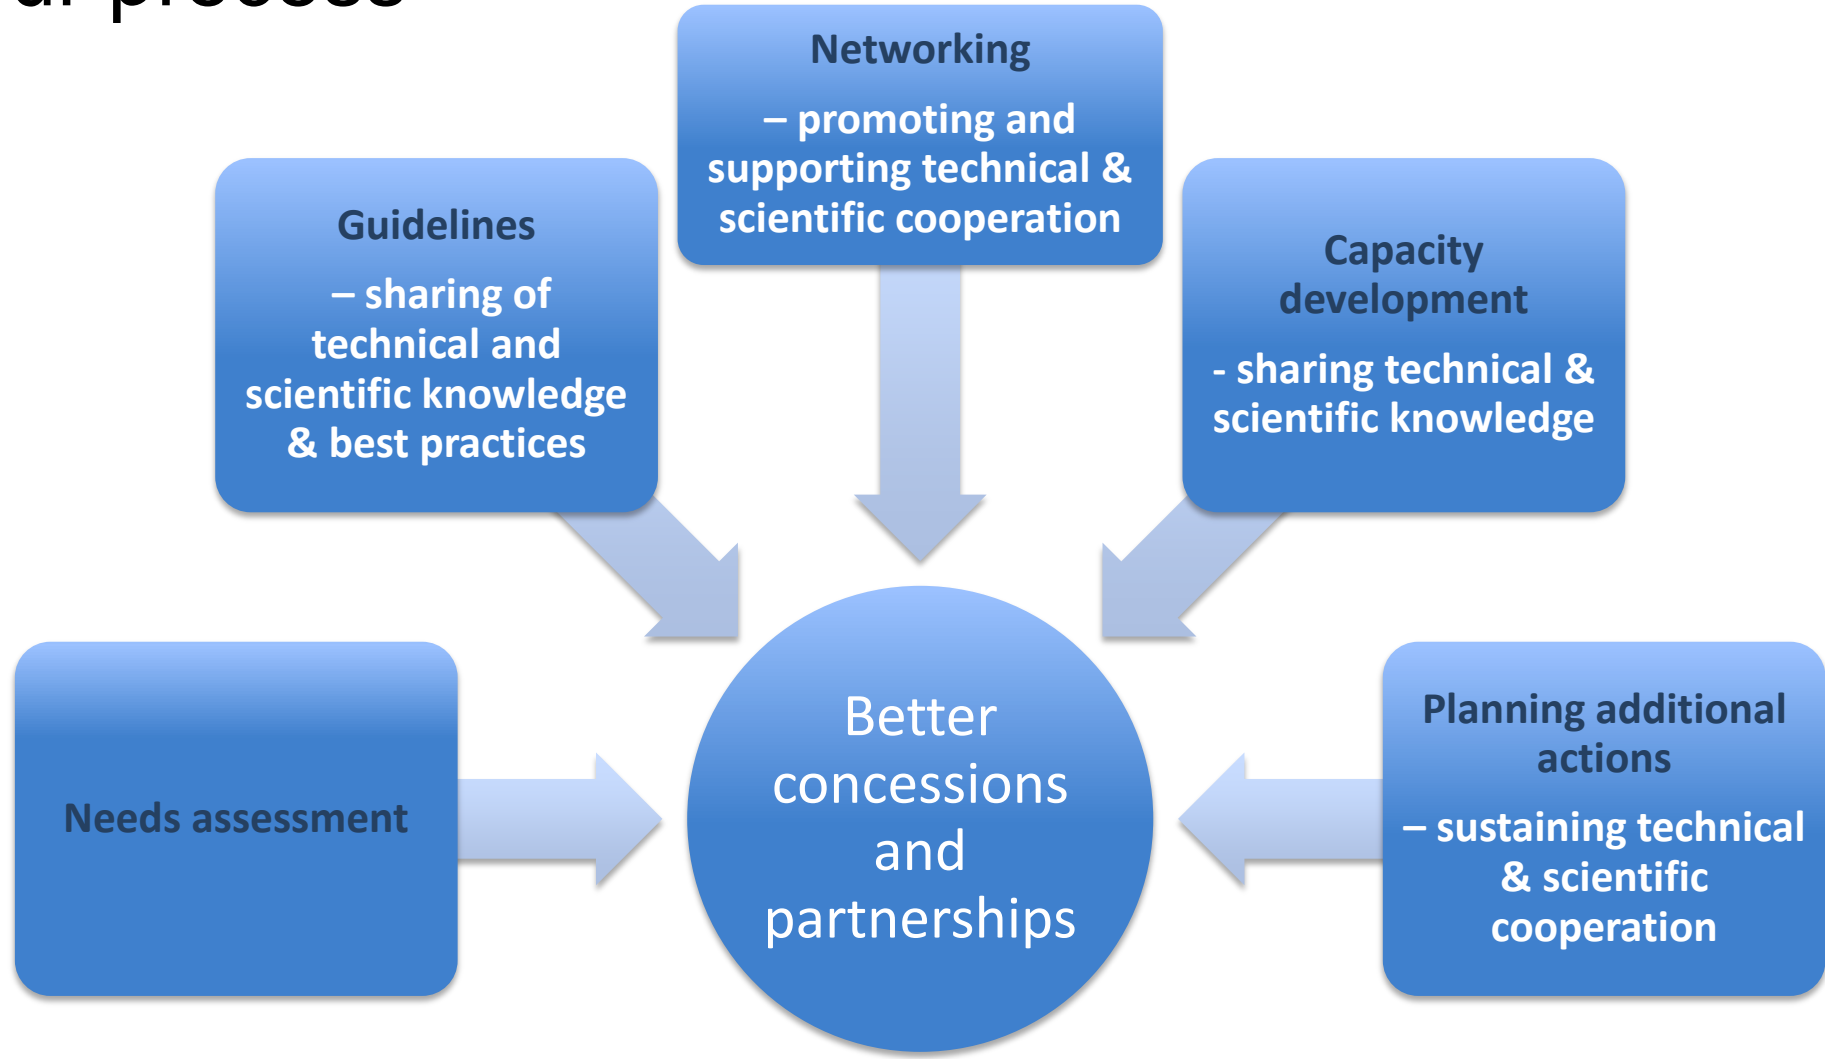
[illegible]

Networking

– promoting and supporting technical & scientific cooperation

Guidelines

– sharing of technical and scientific knowledge & best practices

Capacity development

- sharing technical & scientific knowledge

Needs assessment

Better concessions and partnerships

Planning additional actions

– sustaining technical & scientific cooperation